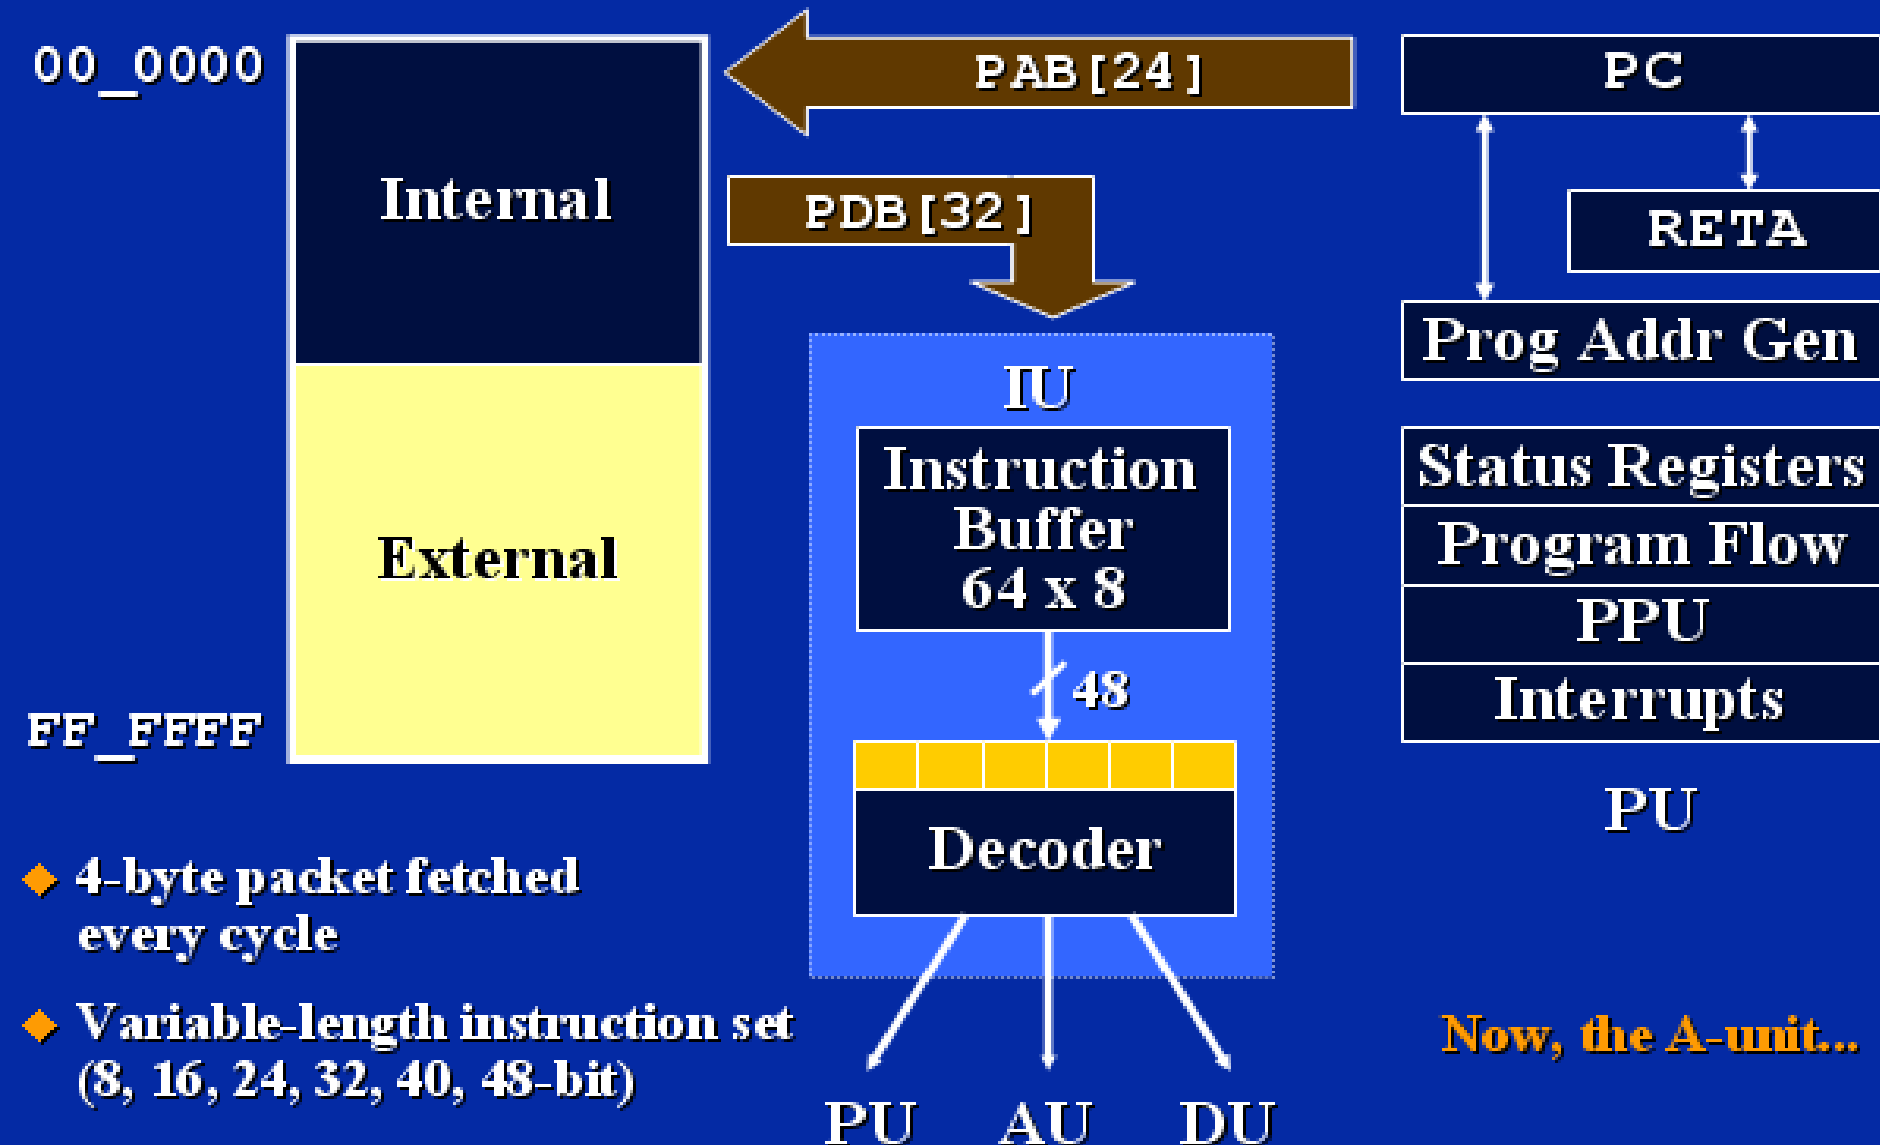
00_0000

Internal

External

FF_FFFF

PAB [24]

PDB [32]

IU

Instruction Buffer 64 x 8

48

Decoder

PU AU DU

PC

RETA

Prog Addr Gen

Status Registers

Program Flow

PPU

Interrupts

PU

◆ 4-byte packet fetched every cycle

◆ Variable-length instruction set (8, 16, 24, 32, 40, 48-bit)

Now, the A-unit...